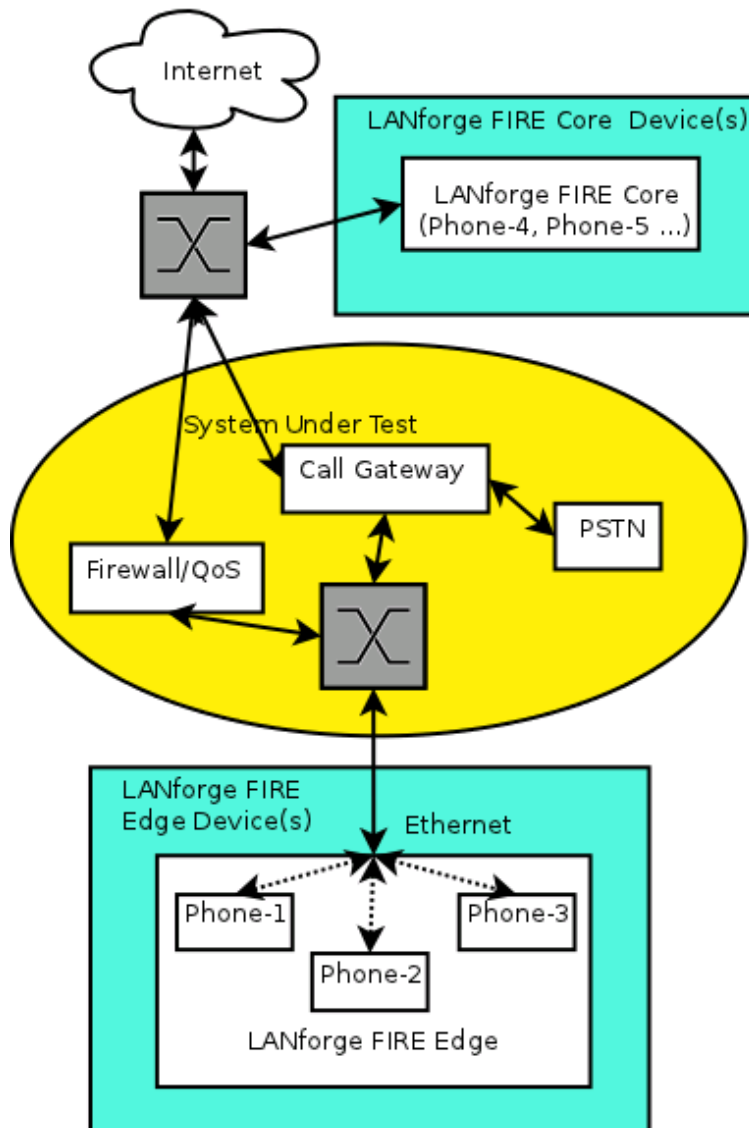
Internet

LANforge FIRE Core Device(s)

LANforge FIRE Core
(Phone-4, Phone-5 ...)

System Under Test

Call Gateway

PSTN

Firewall/QoS

LANforge FIRE
Edge Device(s)

Ethernet

Phone-1

Phone-3

Phone-2

LANforge FIRE Edge